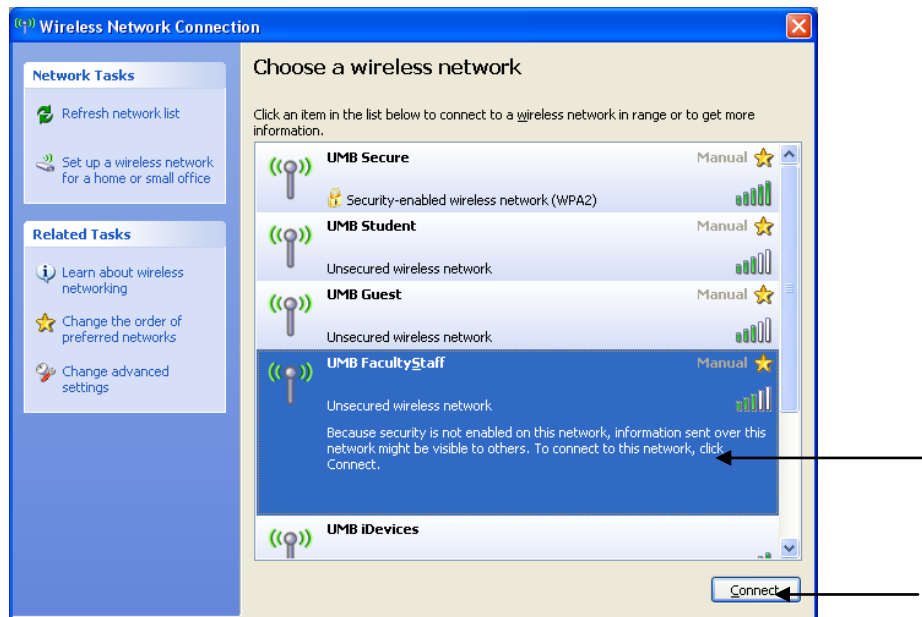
Wireless Network Connection

Network Tasks

Refresh network list

Set up a wireless network for a home or small office

Related Tasks

Learn about wireless networking

Change the order of preferred networks

Change advanced settings

Choose a wireless network

Click an item in the list below to connect to a wireless network in range or to get more information.

UMB Secure
Manual
Security-enabled wireless network (WPA2)

UMB Student
Manual
Unsecured wireless network

UMB Guest
Manual
Unsecured wireless network

UMB FacultyStaff
Manual
Unsecured wireless network
Because security is not enabled on this network, information sent over this network might be visible to others. To connect to this network, click Connect.

UMB iDevices

Connect